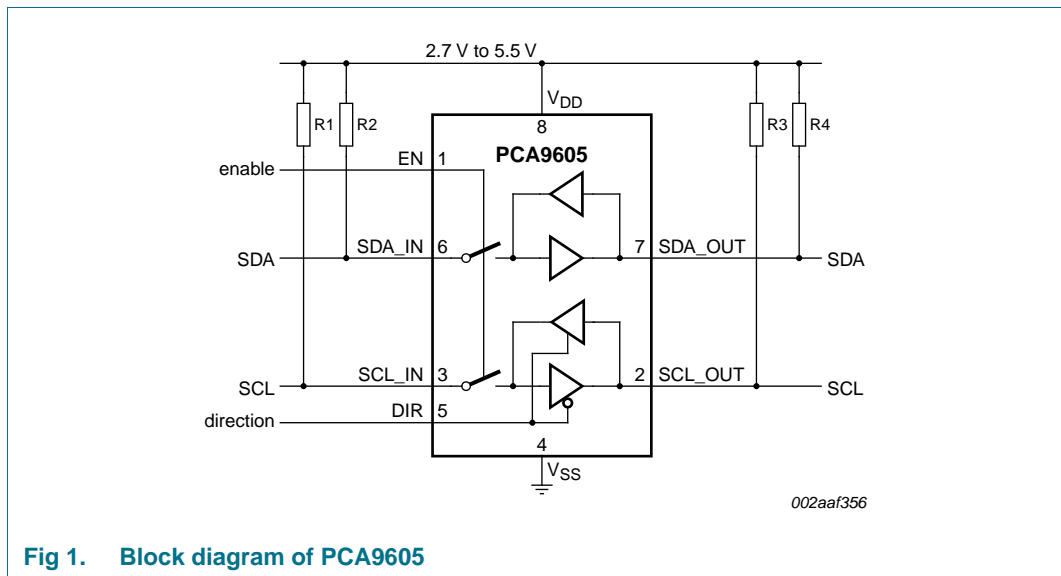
2.7 V to 5.5 V

$V_{DD}$

8

R1

R2

R3

R4

PCA9605

enable

EN 1

SDA

SDA_IN 6

7 SDA_OUT

SDA

SCL

SCL_IN 3

2 SCL_OUT

SCL

direction

DIR 5

4

$V_{SS}$

002aaf356

Fig 1. Block diagram of PCA9605